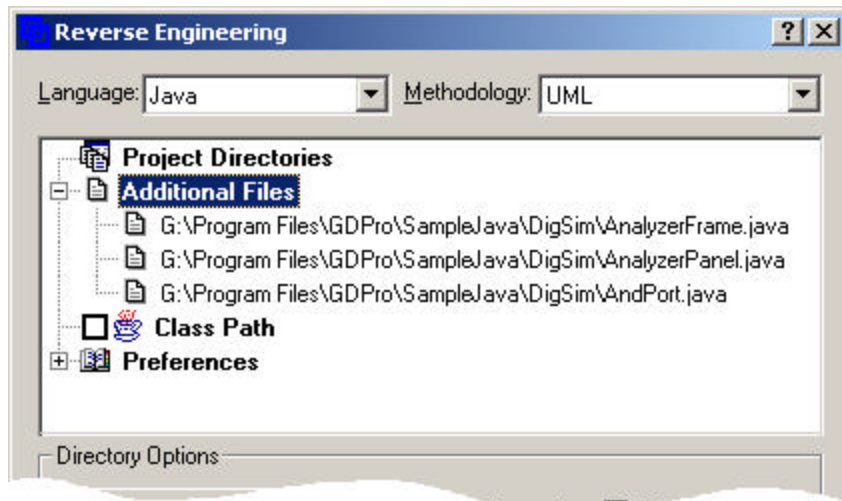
Reverse Engineering

?

Language: Java

Methodology: UML

Project Directories
Additional Files
G:\Program Files\GDPro\SampleJava\DigSim\AnalyzerFrame.java
G:\Program Files\GDPro\SampleJava\DigSim\AnalyzerPanel.java
G:\Program Files\GDPro\SampleJava\DigSim\AndPort.java
Class Path
Preferences

Directory Options